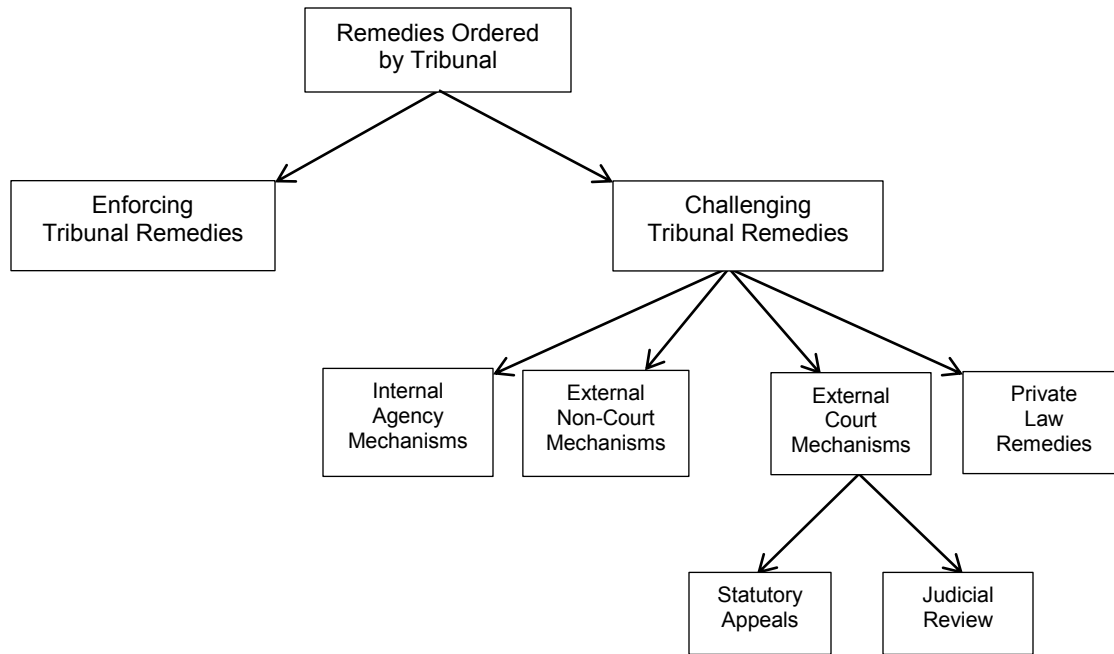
Remedies Ordered by Tribunal

Enforcing Tribunal Remedies

Challenging Tribunal Remedies

Internal Agency Mechanisms

External Non-Court Mechanisms

External Court Mechanisms

Private Law Remedies

Statutory Appeals

Judicial Review